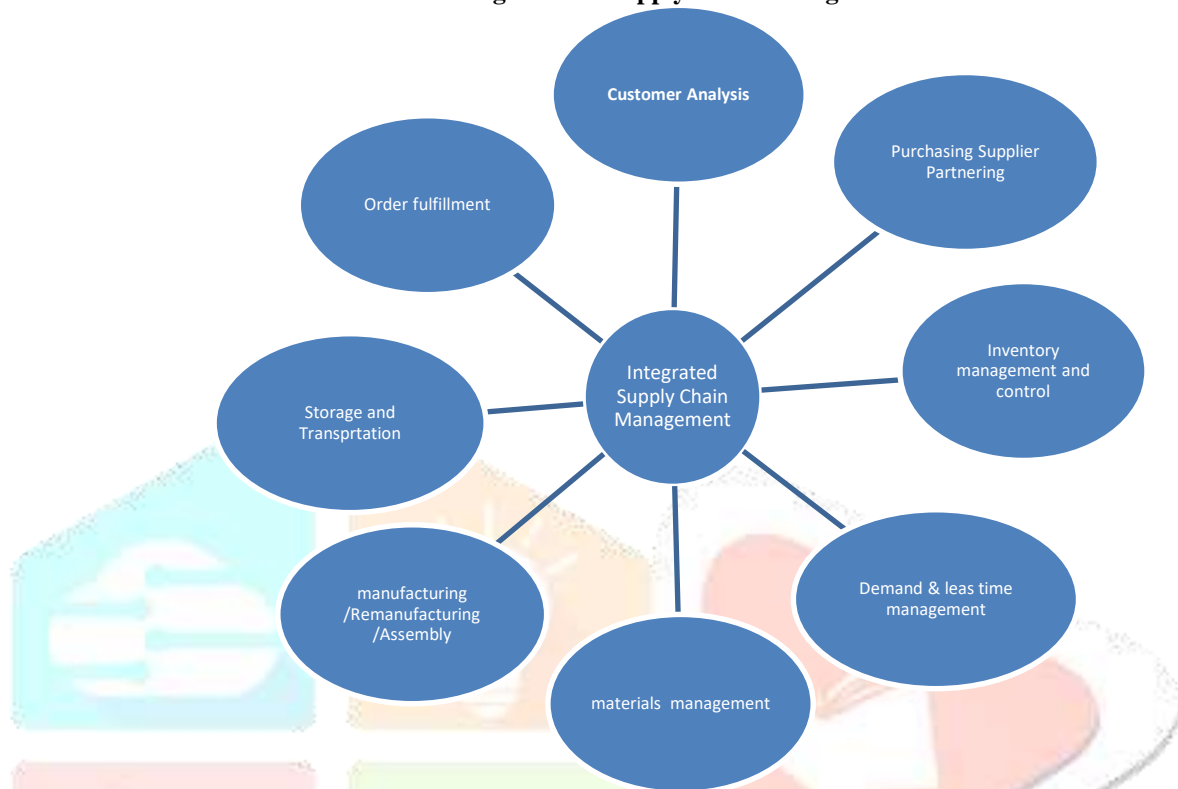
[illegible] Supply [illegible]

Customer Analysis

Order fulfillment

Purchasing Supplier Partnering

Integrated Supply Chain Management

Inventory management and control

Storage and Transprtation

manufacturing /Remanufacturing /Assembly

Demand & leas time management

materials management